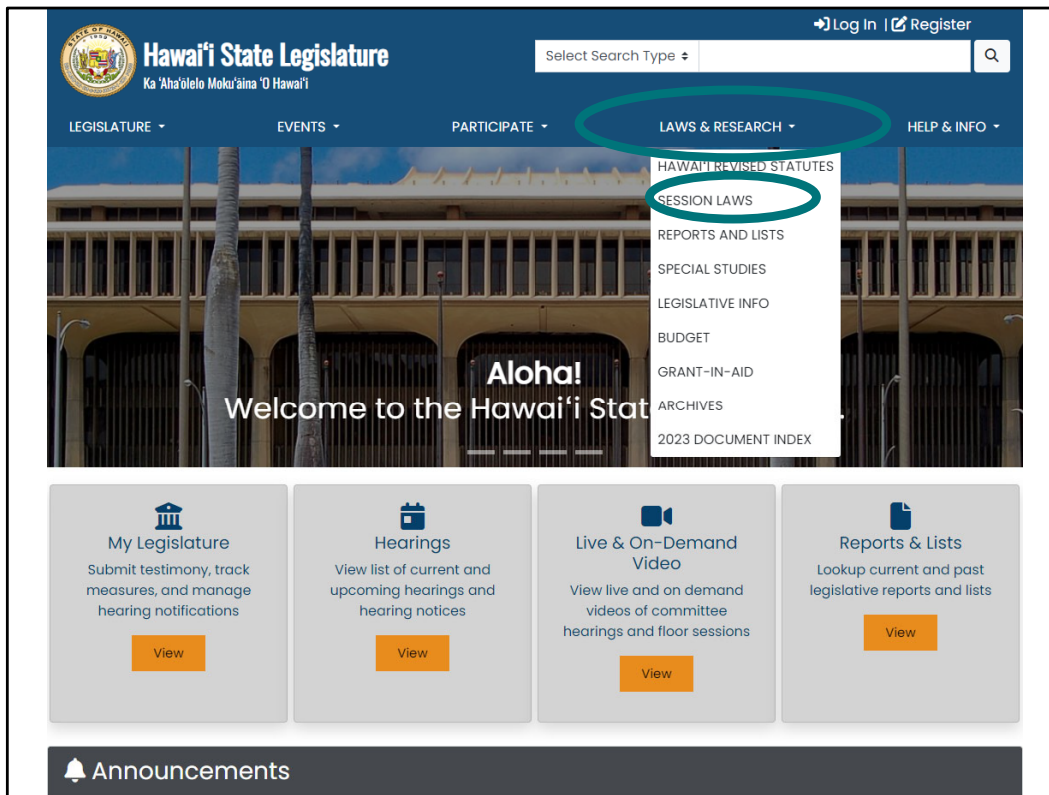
STATE OF HAWAII 1959

Hawaiʻi State Legislature
Ka ʻAhaʻōlelo Mokuʻāina ʻO Hawaiʻi

Log In | Register

Select Search Type

LEGISLATURE EVENTS PARTICIPATE LAWS & RESEARCH HELP & INFO

HAWAIʻI REVISED STATUTES
SESSION LAWS
REPORTS AND LISTS
SPECIAL STUDIES
LEGISLATIVE INFO
BUDGET
GRANT-IN-AID
ARCHIVES
2023 DOCUMENT INDEX

Aloha!
Welcome to the Hawaiʻi Stat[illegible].

My Legislature
Submit testimony, track measures, and manage hearing notifications
View

Hearings
View list of current and upcoming hearings and hearing notices
View

Live & On-Demand Video
View live and on demand videos of committee hearings and floor sessions
View

Reports & Lists
Lookup current and past legislative reports and lists
View

Announcements